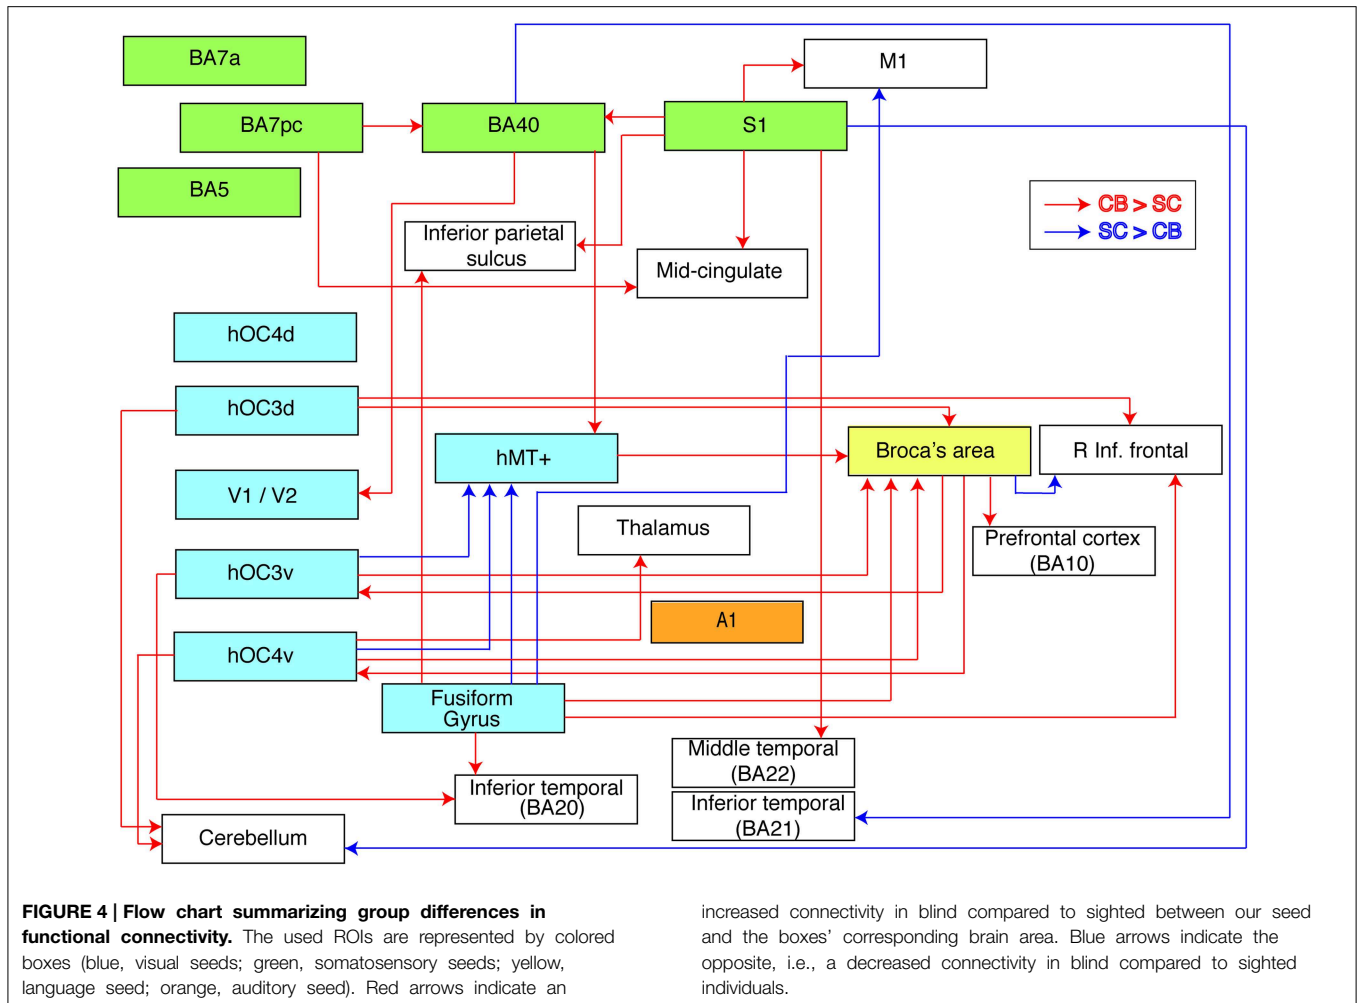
BA7a

BA7pc

BA40

S1

M1

BA5

Inferior parietal sulcus

Mid-cingulate

CB > SC
SC > CB

hOC4d

hOC3d

hMT+

Broca's area

R Inf. frontal

V1 / V2

Thalamus

Prefrontal cortex (BA10)

hOC3v

A1

hOC4v

Fusiform Gyrus

Middle temporal (BA22)

Inferior temporal (BA20)

Inferior temporal (BA21)

Cerebellum

**FIGURE 4 | Flow chart summarizing group differences in functional connectivity.** The used ROIs are represented by colored boxes (blue, visual seeds; green, somatosensory seeds; yellow, language seed; orange, auditory seed). Red arrows indicate an increased connectivity in blind compared to sighted between our seed and the boxes' corresponding brain area. Blue arrows indicate the opposite, i.e., a decreased connectivity in blind compared to sighted individuals.